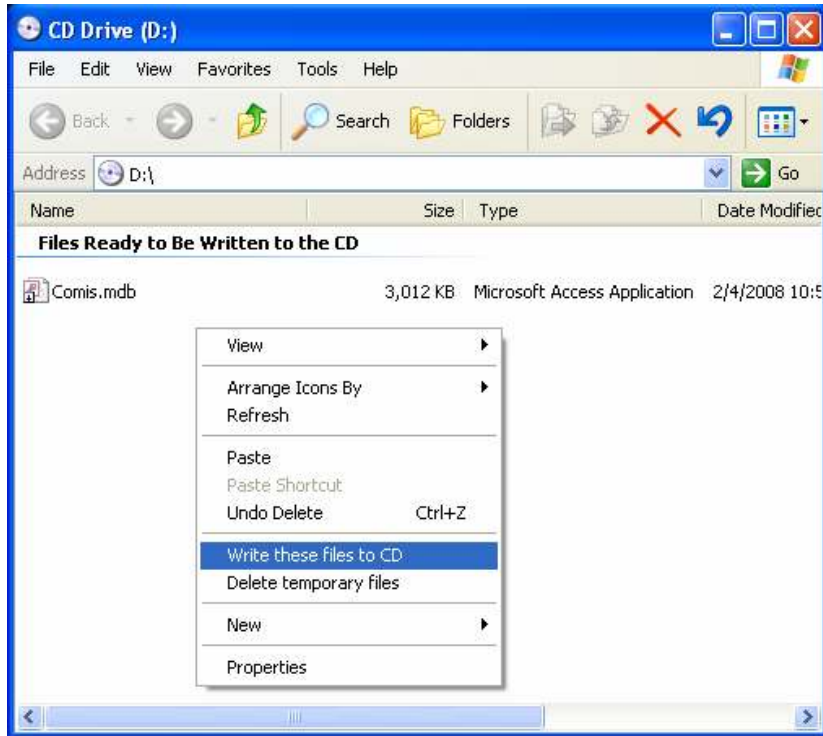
CD Drive (D:)

File Edit View Favorites Tools Help

Back Search Folders

Address D:\

Go

Name Size Type Date Modifiec

Files Ready to Be Written to the CD

| Name | Size | Type | Date Modifiec |
|---|---|---|---|
| Comis.mdb | 3,012 KB | Microsoft Access Application | 2/4/2008 10:5 |

View
Arrange Icons By
Refresh
Paste
Paste Shortcut
Undo Delete Ctrl+Z
Write these files to CD
Delete temporary files
New
Properties